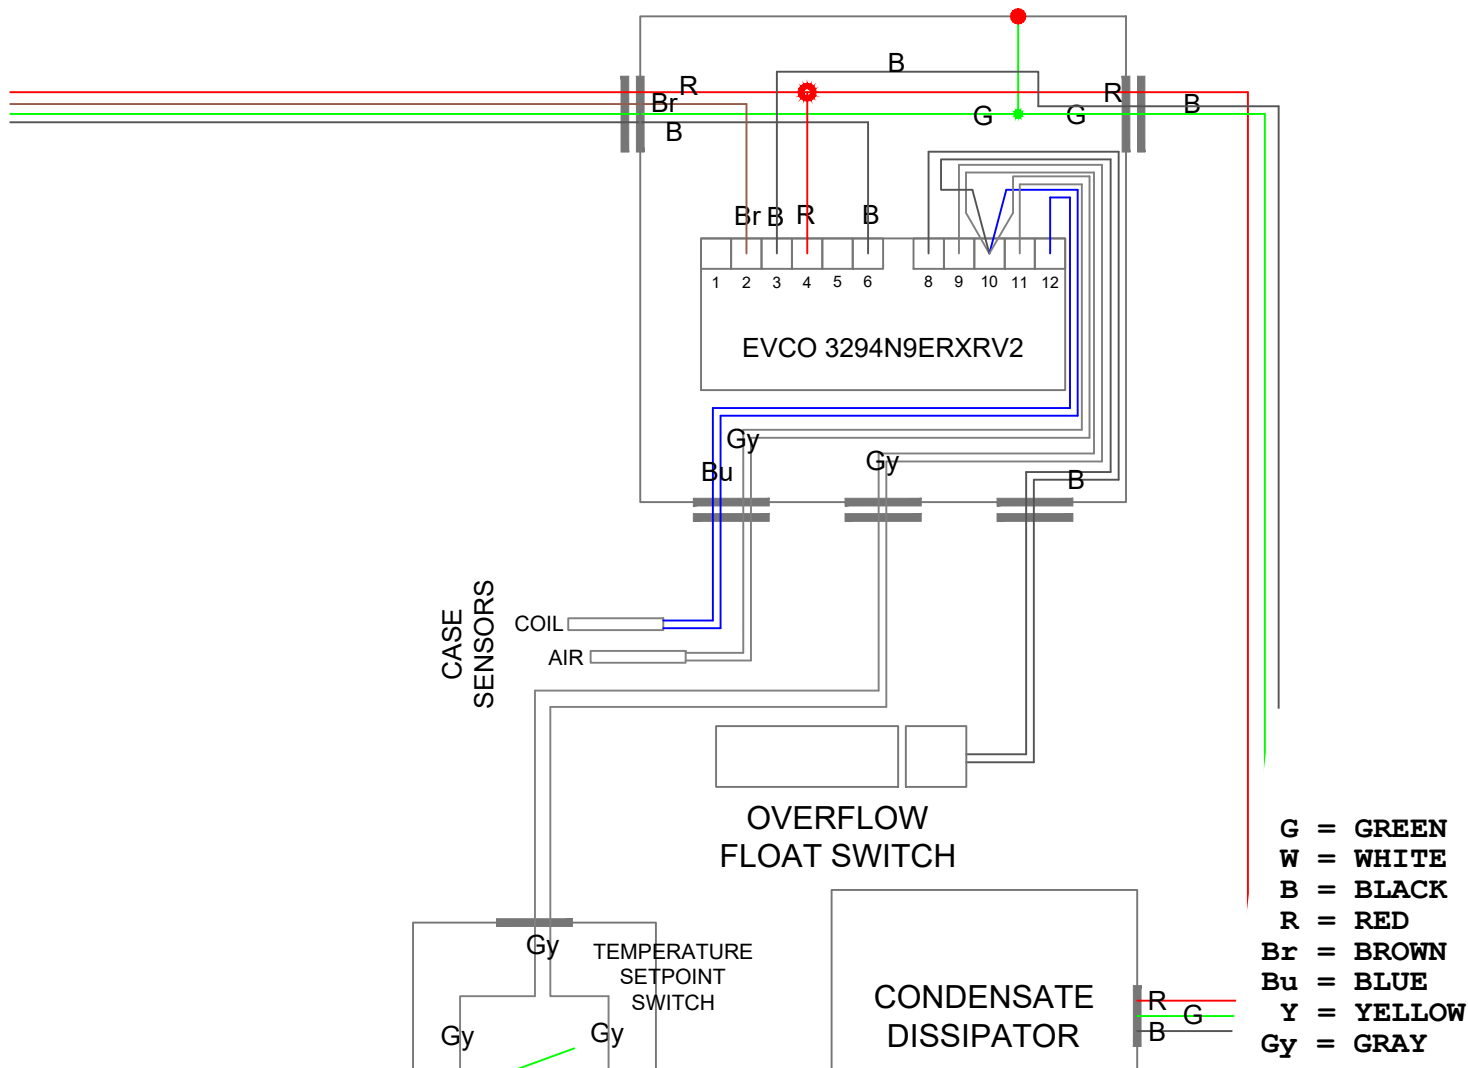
B
R
Br
B
G
G
R
B
Br B R B
1 2 3 4 5 6
8 9 10 11 12
EVCO 3294N9ERXRV2
Gy
Bu
Gy
B
CASE SENSORS
COIL
AIR
OVERFLOW FLOAT SWITCH
G = GREEN
W = WHITE
B = BLACK
R = RED
Br = BROWN
Bu = BLUE
Y = YELLOW
Gy = GRAY
Gy
TEMPERATURE SETPOINT SWITCH
Gy
Gy
CONDENSATE DISSIPATOR
R
G
B